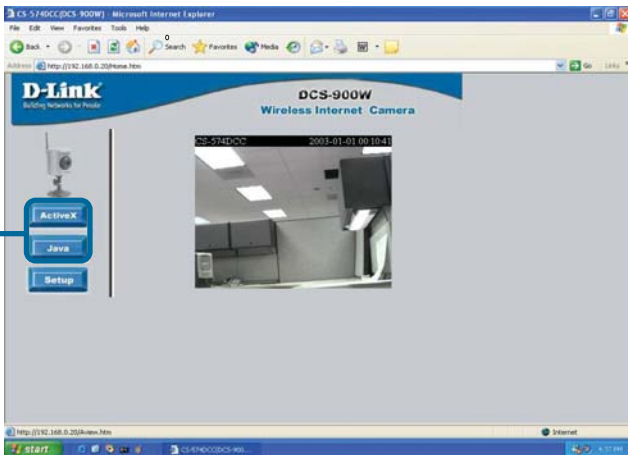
CS-574DCC(DCS-900W) - Microsoft Internet Explorer

File Edit View Favorites Tools Help

Back Search Favorites Media

Address http://192.168.0.20/Home.htm Go Links

D-Link
Building Networks for People

DCS-900W
Wireless Internet Camera

ActiveX
Java
Setup

CS-574DCC 2003-01-01 00:10:41

http://192.168.0.20/Aview.htm Internet

start CS-574DCC(DCS-900...